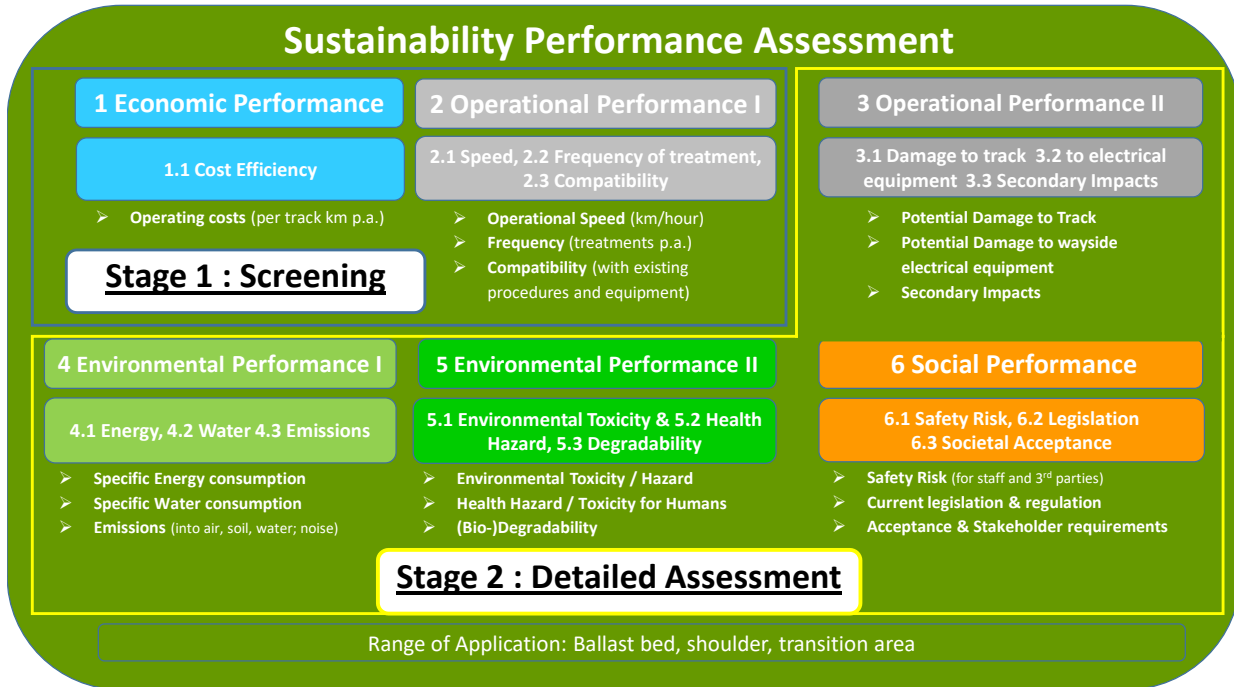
Sustainability Performance Assessment

1 Economic Performance

1.1 Cost Efficiency

➢ Operating costs (per track km p.a.)

2 Operational Performance I

2.1 Speed, 2.2 Frequency of treatment, 2.3 Compatibility

➢ Operational Speed (km/hour)
➢ Frequency (treatments p.a.)
➢ Compatibility (with existing procedures and equipment)

Stage 1 : Screening

3 Operational Performance II

3.1 Damage to track 3.2 to electrical equipment 3.3 Secondary Impacts

➢ Potential Damage to Track
➢ Potential Damage to wayside electrical equipment
➢ Secondary Impacts

4 Environmental Performance I

4.1 Energy, 4.2 Water 4.3 Emissions

➢ Specific Energy consumption
➢ Specific Water consumption
➢ Emissions (into air, soil, water; noise)

5 Environmental Performance II

5.1 Environmental Toxicity & 5.2 Health Hazard, 5.3 Degradability

➢ Environmental Toxicity / Hazard
➢ Health Hazard / Toxicity for Humans
➢ (Bio-)Degradability

6 Social Performance

6.1 Safety Risk, 6.2 Legislation 6.3 Societal Acceptance

➢ Safety Risk (for staff and 3$^{rd}$ parties)
➢ Current legislation & regulation
➢ Acceptance & Stakeholder requirements

Stage 2 : Detailed Assessment

Range of Application: Ballast bed, shoulder, transition area